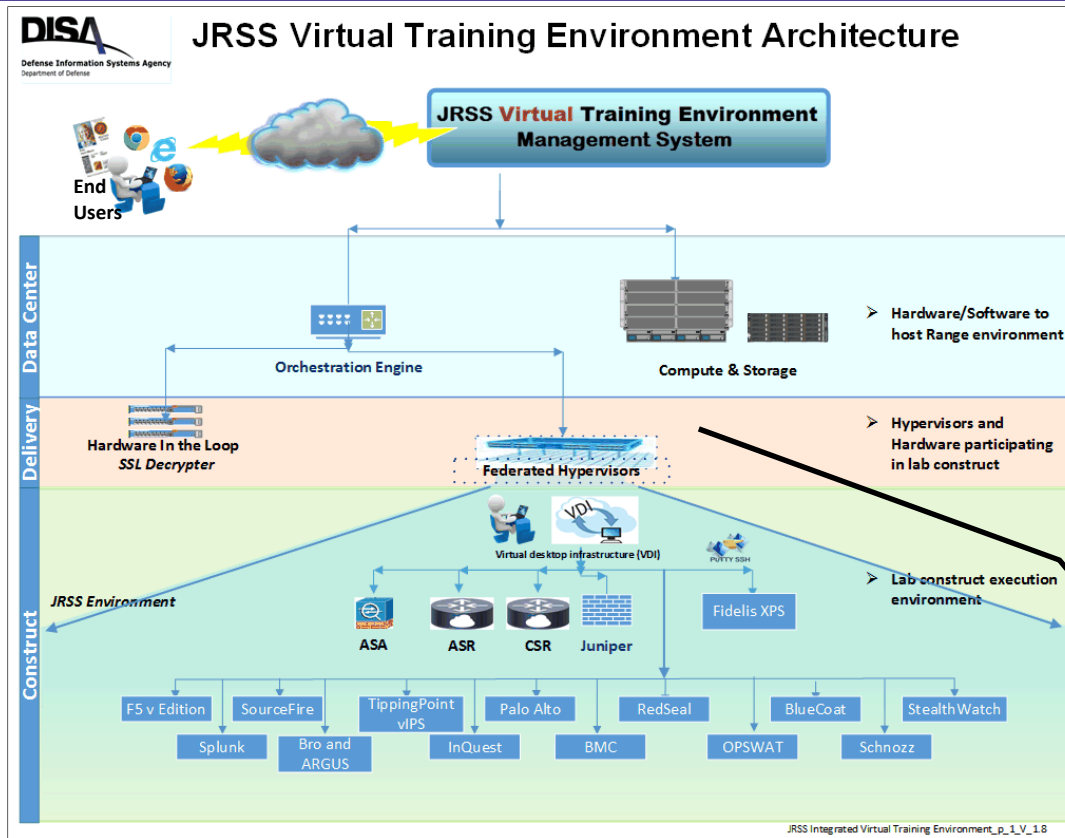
DISA
Defense Information Systems Agency
Department of Defense

JRSS Virtual Training Environment Architecture

JRSS Virtual Training Environment Management System

End Users

Data Center

Orchestration Engine

Compute & Storage

➢ Hardware/Software to host Range environment

Delivery

Hardware In the Loop
SSL Decrypter

Federated Hypervisors

➢ Hypervisors and Hardware participating in lab construct

Construct

VDI
Virtual desktop infrastructure (VDI)

PUTTY SSH

JRSS Environment

➢ Lab construct execution environment

ASA
ASR
CSR
Juniper
Fidelis XPS

F5 v Edition
SourceFire
TippingPoint vIPS
Palo Alto
RedSeal
BlueCoat
StealthWatch
Splunk
Bro and ARGUS
InQuest
BMC
OPSWAT
Schnozz

JRSS Integrated Virtual Training Environment_p_1_V_1.8